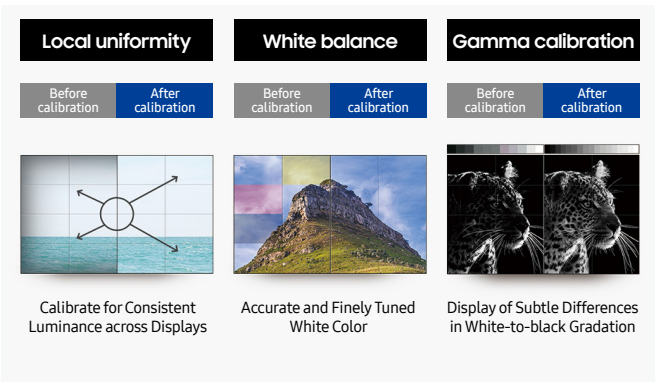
Local uniformity

Before calibration

After calibration

Calibrate for Consistent Luminance across Displays

White balance

Before calibration

After calibration

Accurate and Finely Tuned White Color

Gamma calibration

Before calibration

After calibration

Display of Subtle Differences in White-to-black Gradation